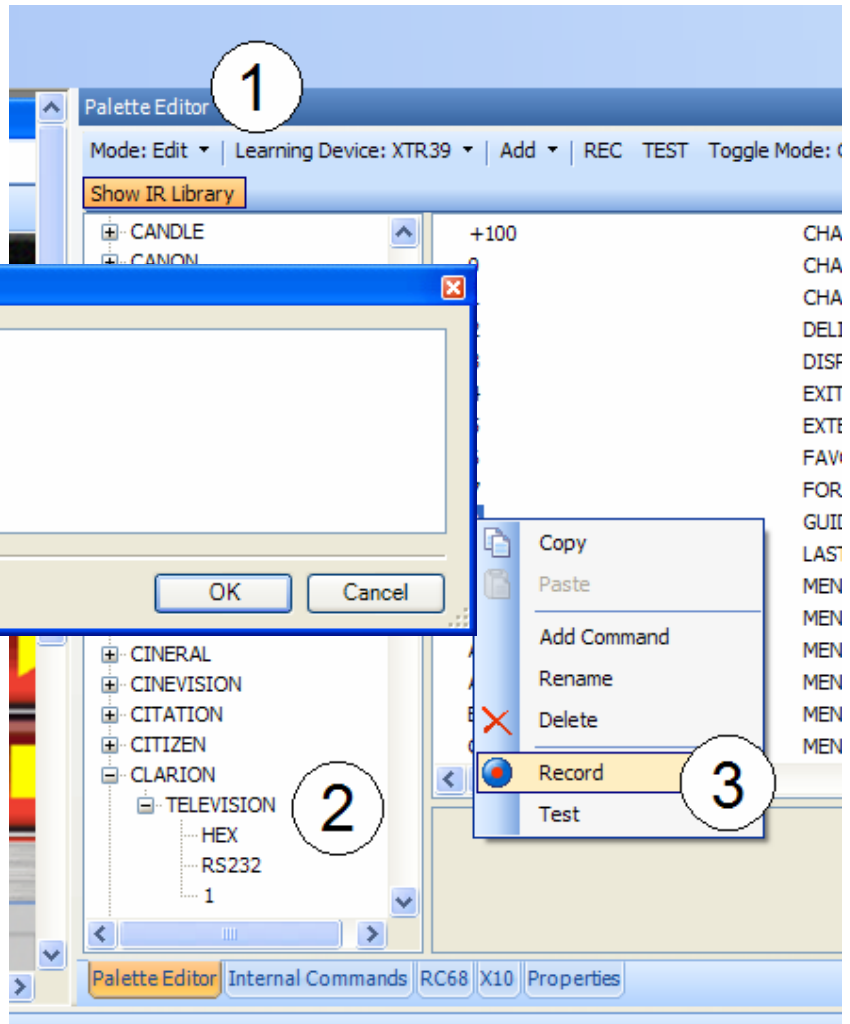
Palette Editor 1
Mode: Edit | Learning Device: XTR39 | Add | REC TEST Toggle Mode: (
Show IR Library
CANDLE
CANON
+100 CHA
0 CHA
CHA
DELI
DISP
EXIT
EXTE
FAV(
FOR
GUID
LAST
MEN
MEN
MEN
MEN
MEN
MEN
OK Cancel
Copy
Paste
Add Command
Rename
Delete
Record 3
Test
CINERAL
CINEVISION
CITATION
CITIZEN
CLARION
TELEVISION 2
HEX
RS232
1
Palette Editor Internal Commands RC68 X10 Properties